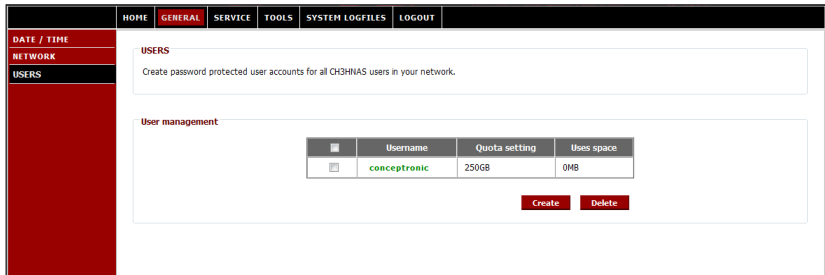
HOME GENERAL SERVICE TOOLS SYSTEM LOGFILES LOGOUT

DATE / TIME
NETWORK
USERS

USERS

Create password protected user accounts for all CH3HNAS users in your network.

User management

| | Username | Quota setting | Uses space |
|---|---|---|---|
| | conceptronic | 250GB | 0MB |

Create Delete